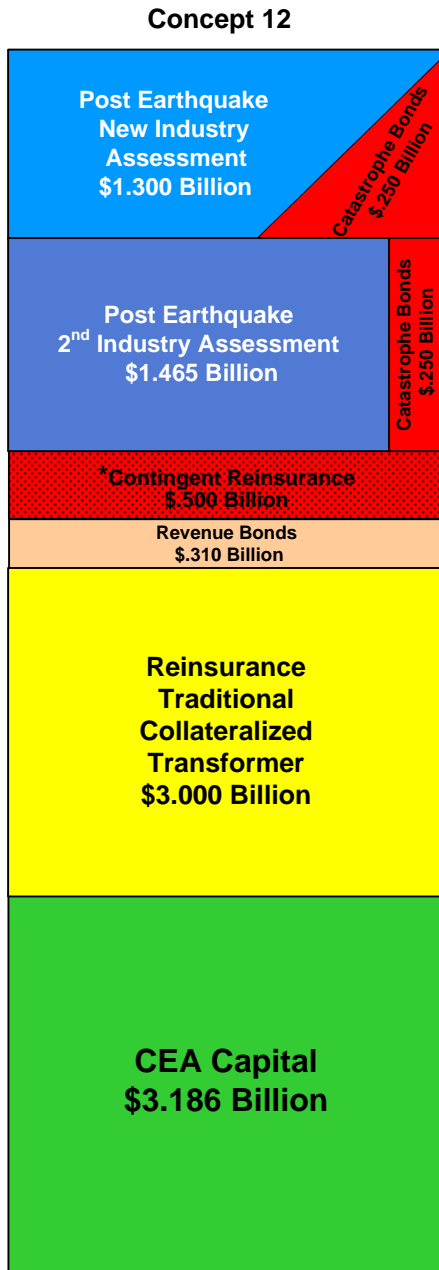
Concept 12

Post Earthquake New Industry Assessment $1.300 Billion

Catastrophe Bonds $.250 Billion

Post Earthquake $2^{nd}$ Industry Assessment $1.465 Billion

Catastrophe Bonds $.250 Billion

*Contingent Reinsurance $.500 Billion

Revenue Bonds $.310 Billion

Reinsurance Traditional Collateralized Transformer $3.000 Billion

CEA Capital $3.186 Billion